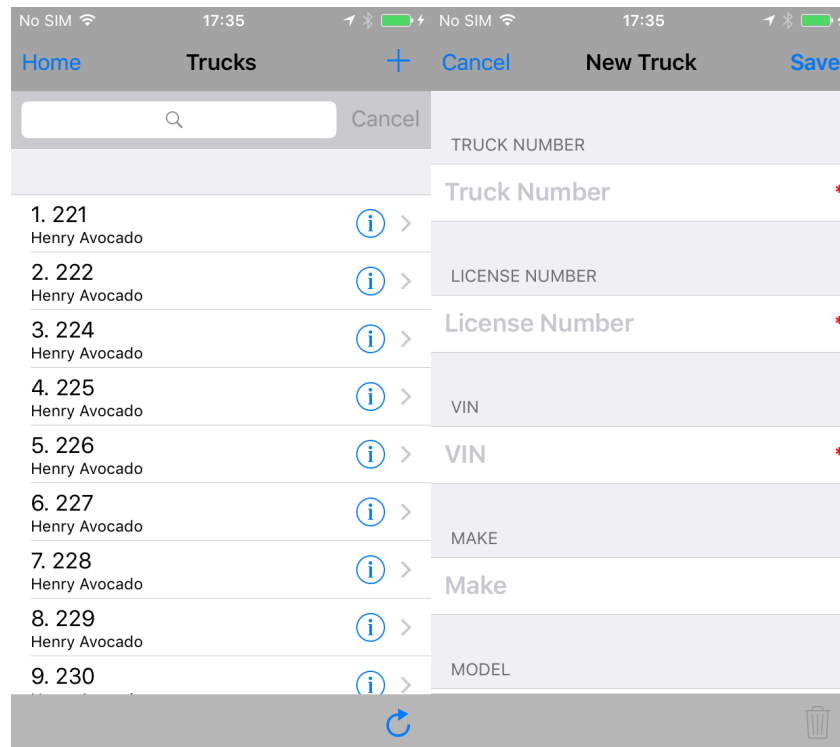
No SIM 17:35

Home Trucks +

Cancel

1. 221
Henry Avocado

2. 222
Henry Avocado

3. 224
Henry Avocado

4. 225
Henry Avocado

5. 226
Henry Avocado

6. 227
Henry Avocado

7. 228
Henry Avocado

8. 229
Henry Avocado

9. 230
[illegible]

No SIM 17:35

Cancel New Truck Save

TRUCK NUMBER
Truck Number *

LICENSE NUMBER
License Number *

VIN
VIN *

MAKE
Make

MODEL